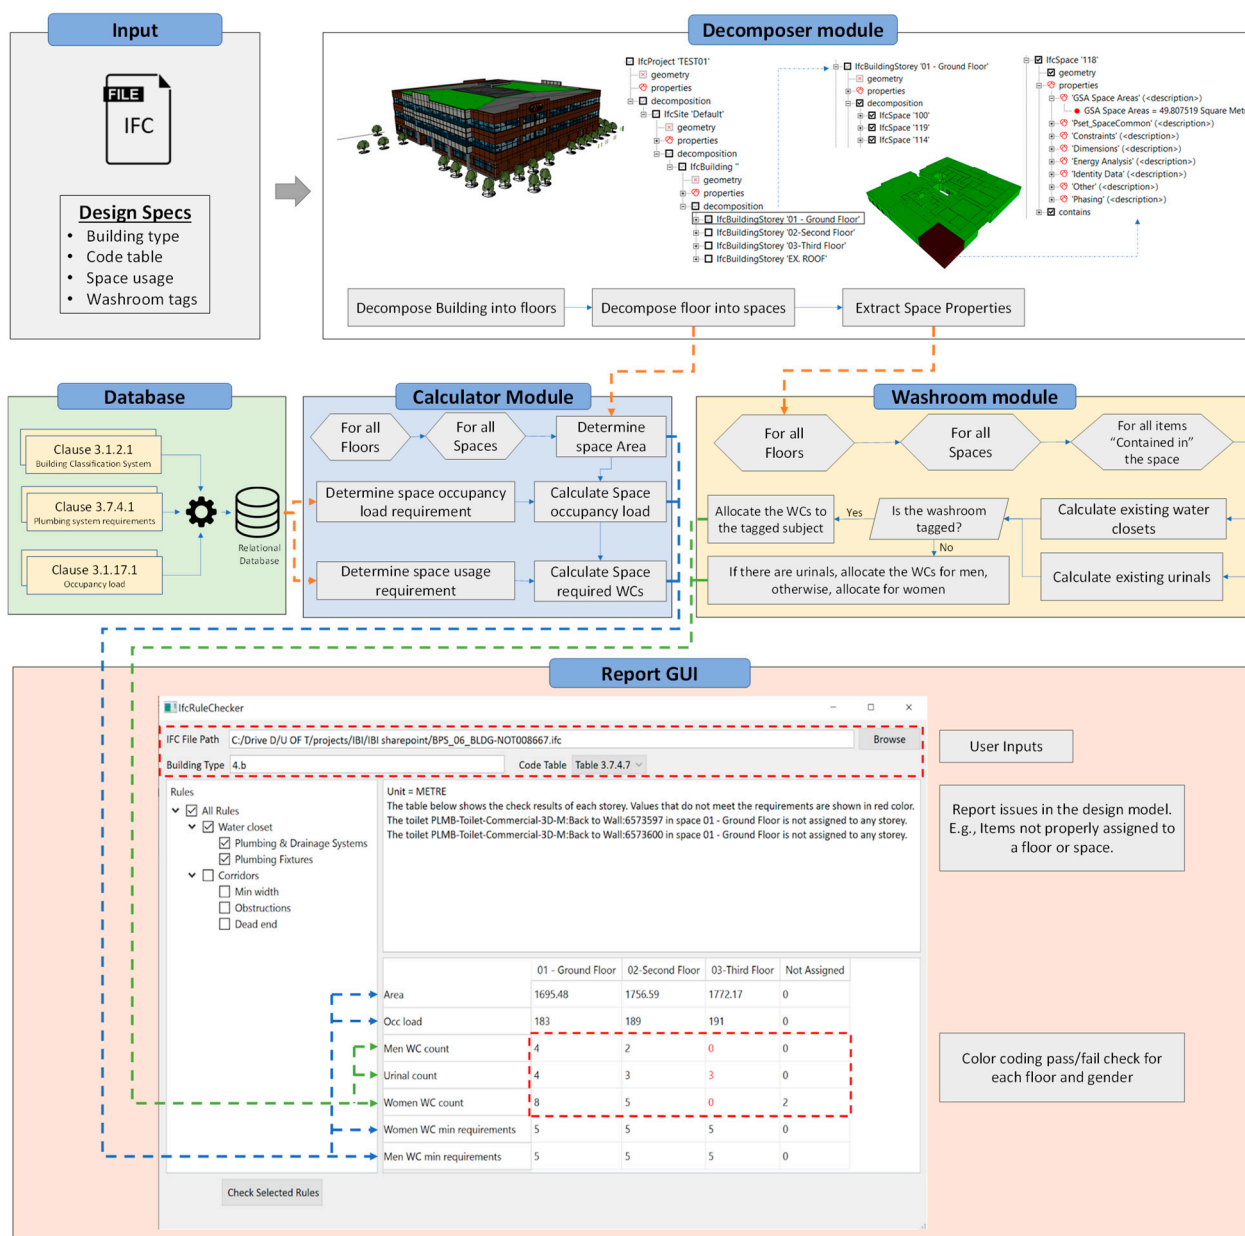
Input

FILE
IFC

Design Specs
- Building type
- Code table
- Space usage
- Washroom tags

Decomposer module

IfcProject 'TESTO1'
geometry
properties
decomposition
IfcSite 'Default'
geometry
properties
decomposition
IfcBuilding ''
geometry
properties
decomposition
IfcBuildingStorey '01 - Ground Floor'
IfcBuildingStorey '02-Second Floor'
IfcBuildingStorey '03-Third Floor'
IfcBuildingStorey 'EX. ROOF'

IfcBuildingStorey '01 - Ground Floor'
geometry
properties
decomposition
IfcSpace '100'
IfcSpace '119'
IfcSpace '114'

IfcSpace '118'
geometry
properties
'GSA Space Areas' (<description>)
GSA Space Areas = 49.807519 Square Met
'Pset_SpaceCommon' (<description>)
'Constraints' (<description>)
'Dimensions' (<description>)
'Energy Analysis' (<description>)
'Identity Data' (<description>)
'Other' (<description>)
'Phasing' (<description>)
contains

Decompose Building into floors
Decompose floor into spaces
Extract Space Properties

Database

Clause 3.1.2.1
Building Classification System
Clause 3.7.4.1
Plumbing system requirements
Clause 3.1.17.1
Occupancy load
Relational Database

Calculator Module

For all Floors
For all Spaces
Determine space Area
Determine space occupancy load requirement
Calculate Space occupancy load
Determine space usage requirement
Calculate Space required WCs

Washroom module

For all Floors
For all Spaces
For all items "Contained in" the space
Allocate the WCs to the tagged subject
Yes
Is the washroom tagged?
No
Calculate existing water closets
If there are urinals, allocate the WCs for men, otherwise, allocate for women
Calculate existing urinals

Report GUI

IfcRuleChecker
IFC File Path C:/Drive D/U OF T/projects/IBI/IBI sharepoint/BPS_06_BLDG-NOT008667.ifc Browse
Building Type 4.b Code Table Table 3.7.4.7

Rules
All Rules
Water closet
Plumbing & Drainage Systems
Plumbing Fixtures
Corridors
Min width
Obstructions
Dead end

Unit = METRE
The table below shows the check results of each storey. Values that do not meet the requirements are shown in red color.
The toilet PLMB-Toilet-Commercial-3D-M:Back to Wall:6573597 in space 01 - Ground Floor is not assigned to any storey.
The toilet PLMB-Toilet-Commercial-3D-M:Back to Wall:6573600 in space 01 - Ground Floor is not assigned to any storey.

| | 01 - Ground Floor | 02-Second Floor | 03-Third Floor | Not Assigned |
|---|---|---|---|---|
| Area | 1695.48 | 1756.59 | 1772.17 | 0 |
| Occ load | 183 | 189 | 191 | 0 |
| Men WC count | 4 | 2 | 0 | 0 |
| Urinal count | 4 | 3 | 3 | 0 |
| Women WC count | 8 | 5 | 0 | 2 |
| Women WC min requirements | 5 | 5 | 5 | 0 |
| Men WC min requirements | 5 | 5 | 5 | 0 |

Check Selected Rules

User Inputs

Report issues in the design model. E.g., Items not properly assigned to a floor or space.

Color coding pass/fail check for each floor and gender